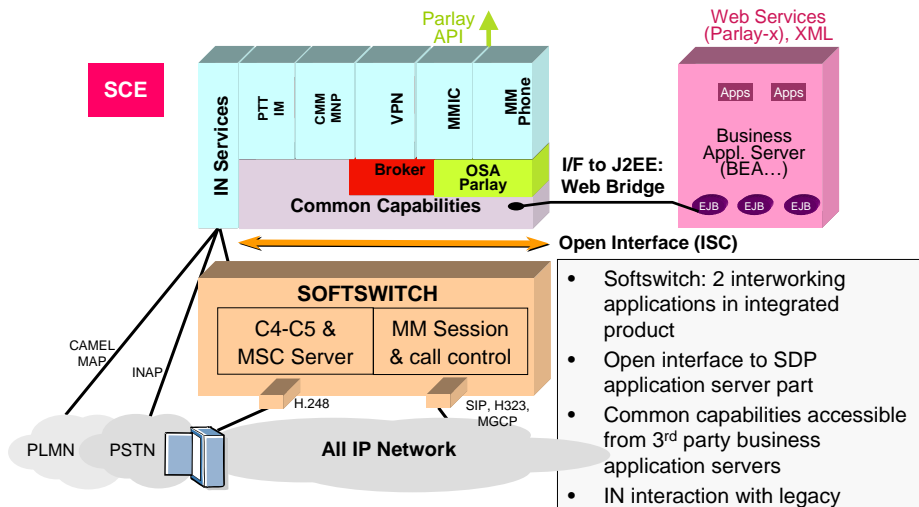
Parlay API

Web Services (Parlay-x), XML

SCE

IN Services

PTT IM

CMM MNP

VPN

MMIC

MM Phone

Broker

OSA Parlay

Common Capabilities

I/F to J2EE: Web Bridge

Apps

Apps

Business Appl. Server (BEA…)

EJB

EJB

EJB

Open Interface (ISC)

SOFTSWITCH

C4-C5 & MSC Server

MM Session & call control

CAMEL MAP

INAP

H.248

SIP, H323, MGCP

PLMN

PSTN

All IP Network

• Softswitch: 2 interworking applications in integrated product

• Open interface to SDP application server part

• Common capabilities accessible from 3$^{rd}$ party business application servers

• IN interaction with legacy